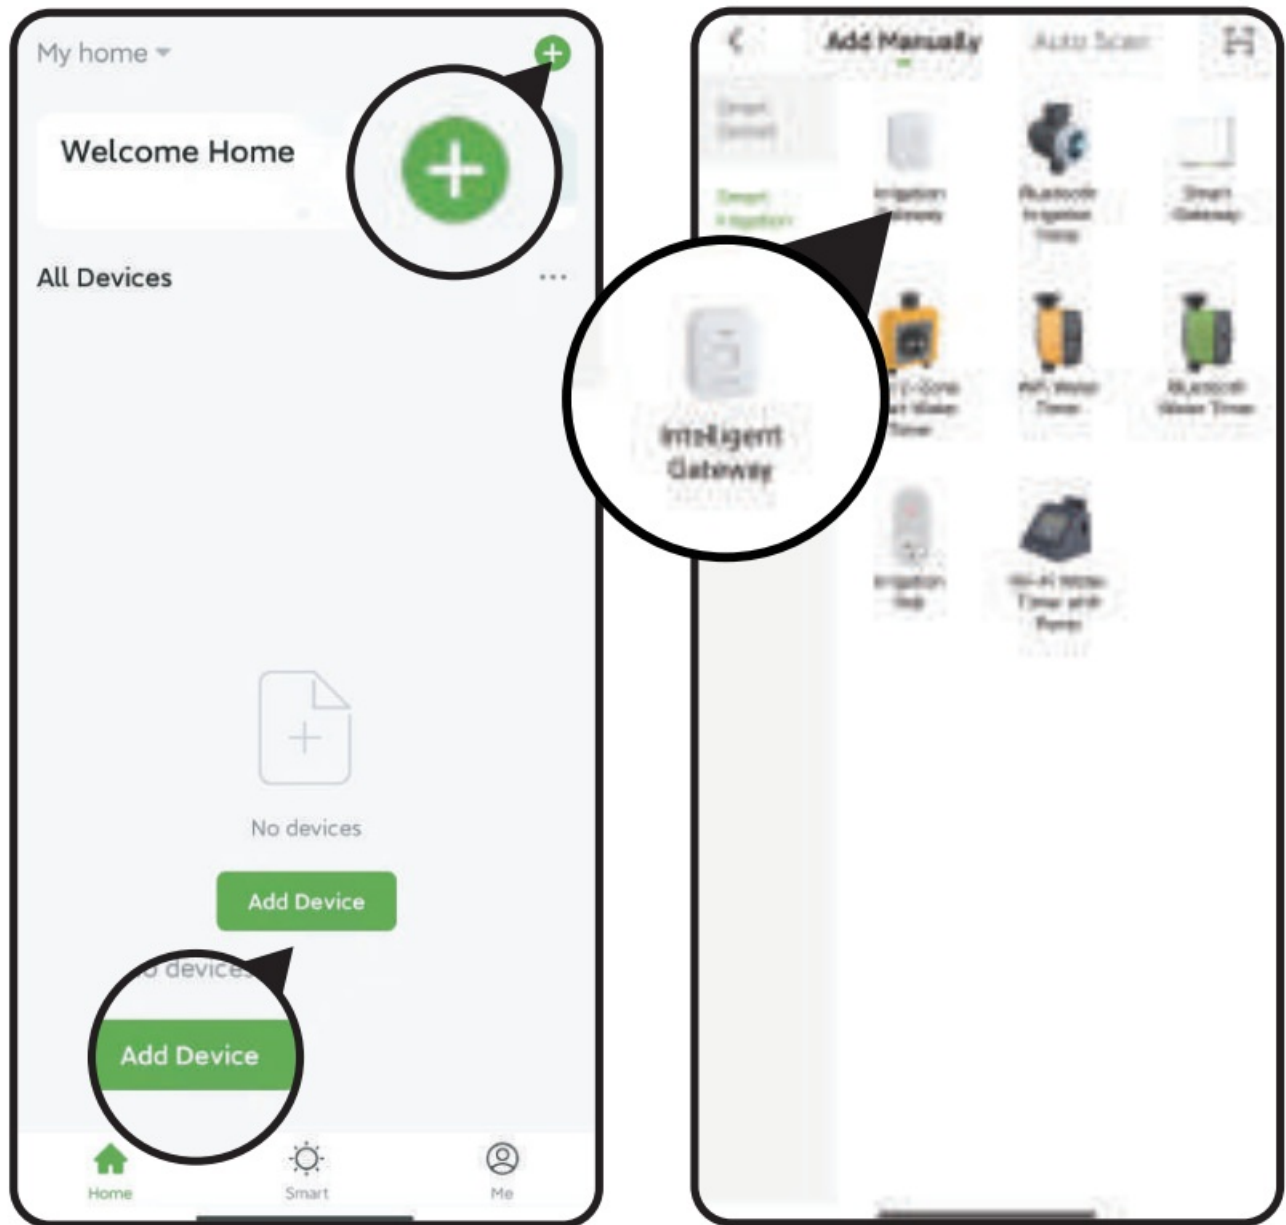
My home

Welcome Home

All Devices

No devices

Add Device

o devices

Add Device

Home

Smart

Me

Add Manually

Auto Scan

Smart Gateway

Smart Irrigation

Irrigation Gateway

Bluetooth Irrigation Timer

Smart Gateway

Intelligent Gateway

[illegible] Water Timer

WiFi Water Timer

Bluetooth Water Timer

Irrigation Hub

Wi-Fi Water Timer with Pump